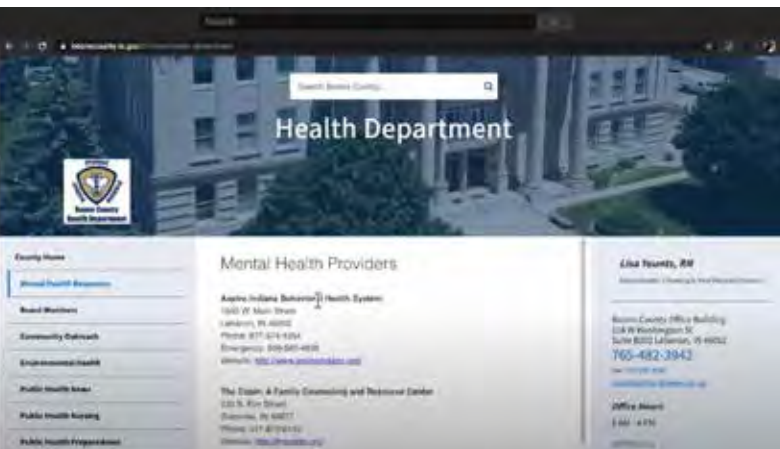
Search

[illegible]

Search Boone County...

Health Department

Boone County Health Department

County Home

Mental Health Resources

Board Members

Community Outreach

Environmental Health

Public Health News

Public Health Nursing

Public Health Preparedness

Mental Health Providers

Aspire Indiana Behavioral Health System
1600 W Main Street
Lebanon, IN 46052
Phone: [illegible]
Emergency: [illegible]
Website: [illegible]

The Cabin: A Family Counseling and Resource Center
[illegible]
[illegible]
Phone: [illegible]
Website: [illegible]

Lisa Younts, RN
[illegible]

Boone County Office Building
116 W Washington St
Suite B202 Lebanon, IN 46052
765-482-3942
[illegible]
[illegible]

Office Hours
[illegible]